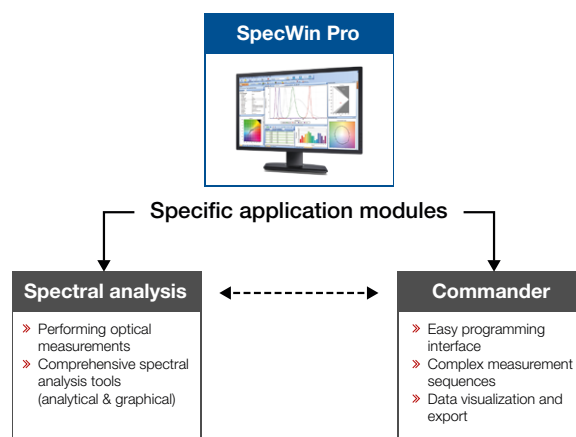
SpecWin Pro

Specific application modules

Spectral analysis

» Performing optical measurements
» Comprehensive spectral analysis tools (analytical & graphical)

Commander

» Easy programming interface
» Complex measurement sequences
» Data visualization and export